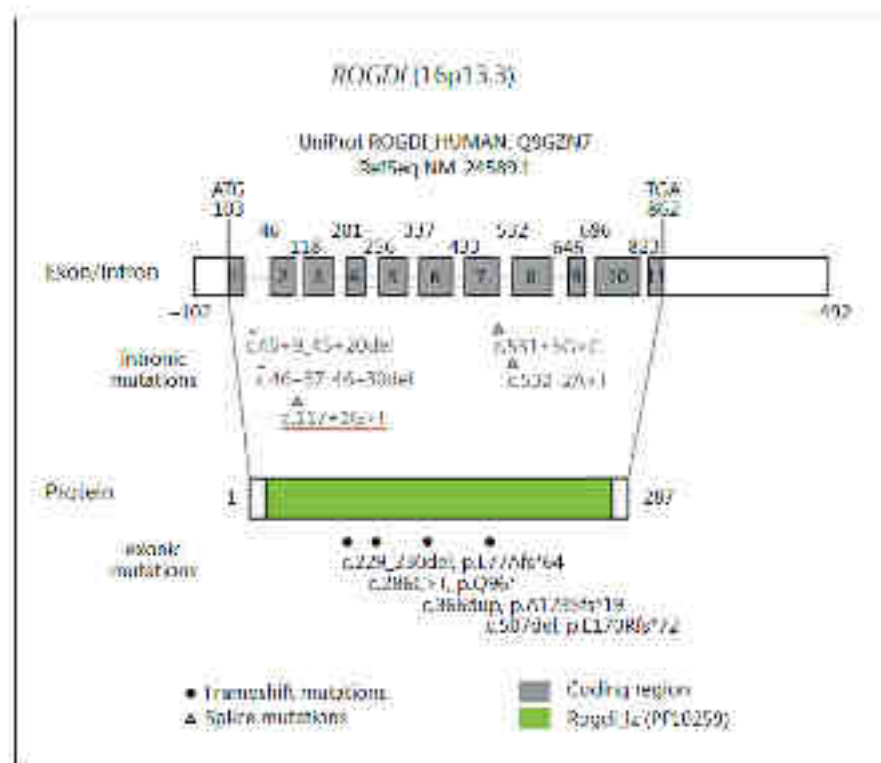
ROGDI (16p13.3)

UniProt ROGDI_HUMAN: Q9GZN7
RefSeq NM_24589.1

ATG 103

TGA 862

46 118 201 256 337 433 532 645 696 823

Exon/Intron

1 2 3 4 5 6 7 8 9 10 11

-102

492

Intronic mutations

c.45+9_45+20del
c.46-37_46-30del
c.117+28+1
c.531+5G>C
c.532-2A>T

Protein 1 287

exonic mutations

c.229_230del, p.L77Afs*64
c.286C>T, p.Q96*
c.366dup, p.A123Sfs*19
c.507del, p.L179Rfs*72

• Frameshift mutations
▲ Splice mutations

Coding region
Rogdi_Lz (PF10259)